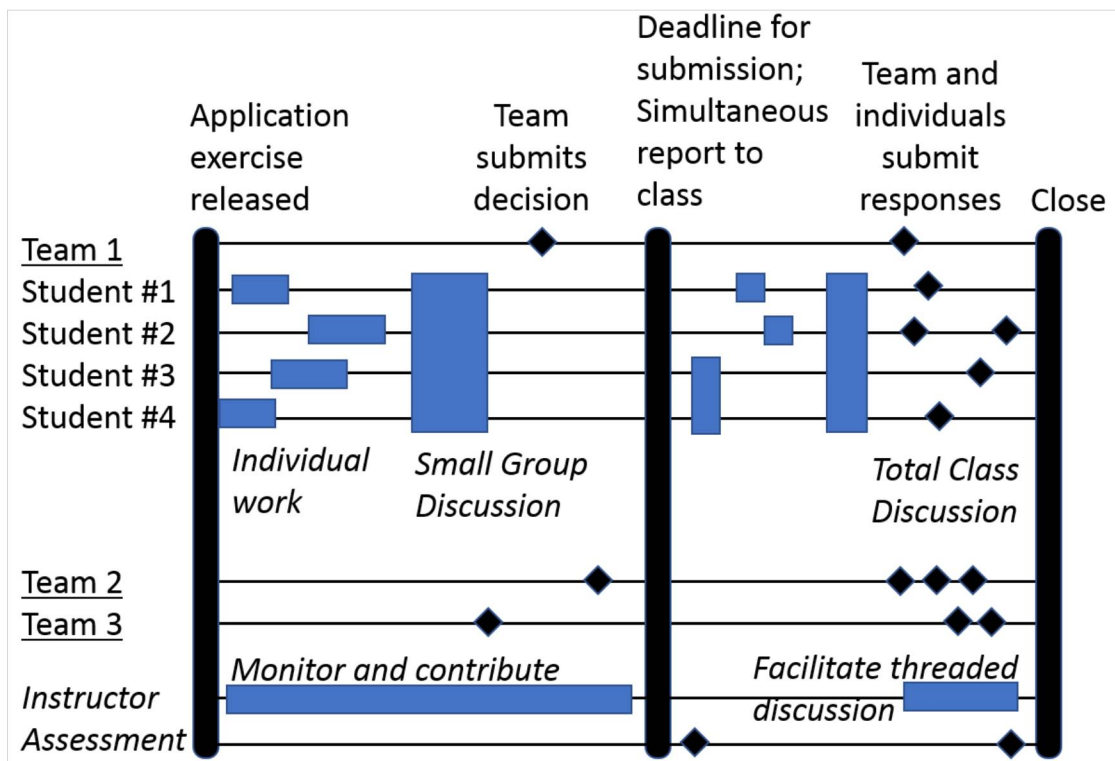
Application exercise released

Team submits decision

Deadline for submission; Simultaneous report to class

Team and individuals submit responses

Close

Team 1
Student #1
Student #2
Student #3
Student #4

Individual work

Small Group Discussion

Total Class Discussion

Team 2
Team 3

Monitor and contribute

Facilitate threaded discussion

Instructor
Assessment